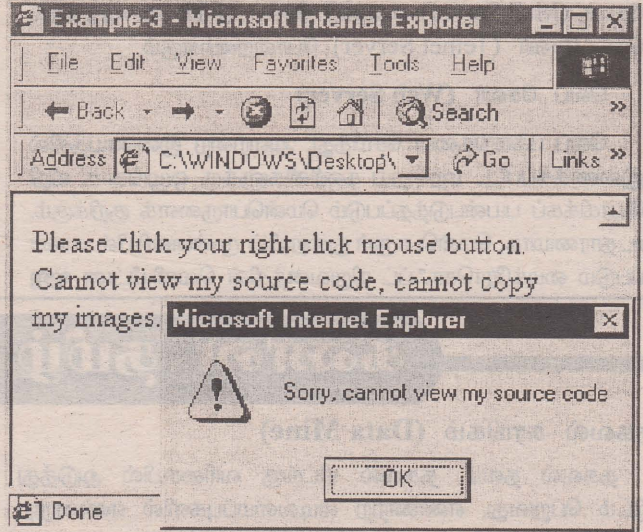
Example-3 - Microsoft Internet Explorer

File Edit View Favorites Tools Help

Back Search

Address C:\WINDOWS\Desktop\ Go Links

Please click your right click mouse button. Cannot view my source code, cannot copy my images.

Microsoft Internet Explorer

Sorry, cannot view my source code

OK

Done